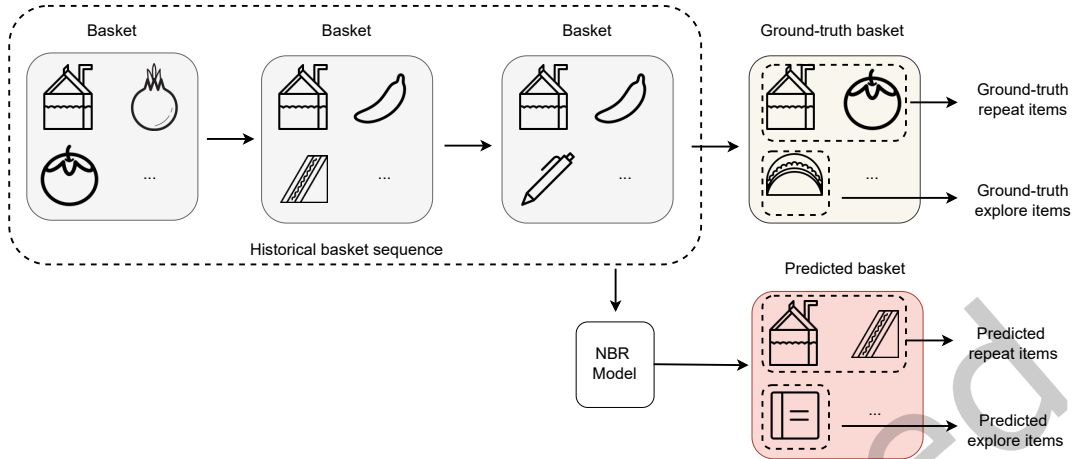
Basket

Basket

Basket

Ground-truth basket

...

...

...

...

Ground-truth repeat items

Ground-truth explore items

Historical basket sequence

Predicted basket

NBR Model

...

Predicted repeat items

Predicted explore items